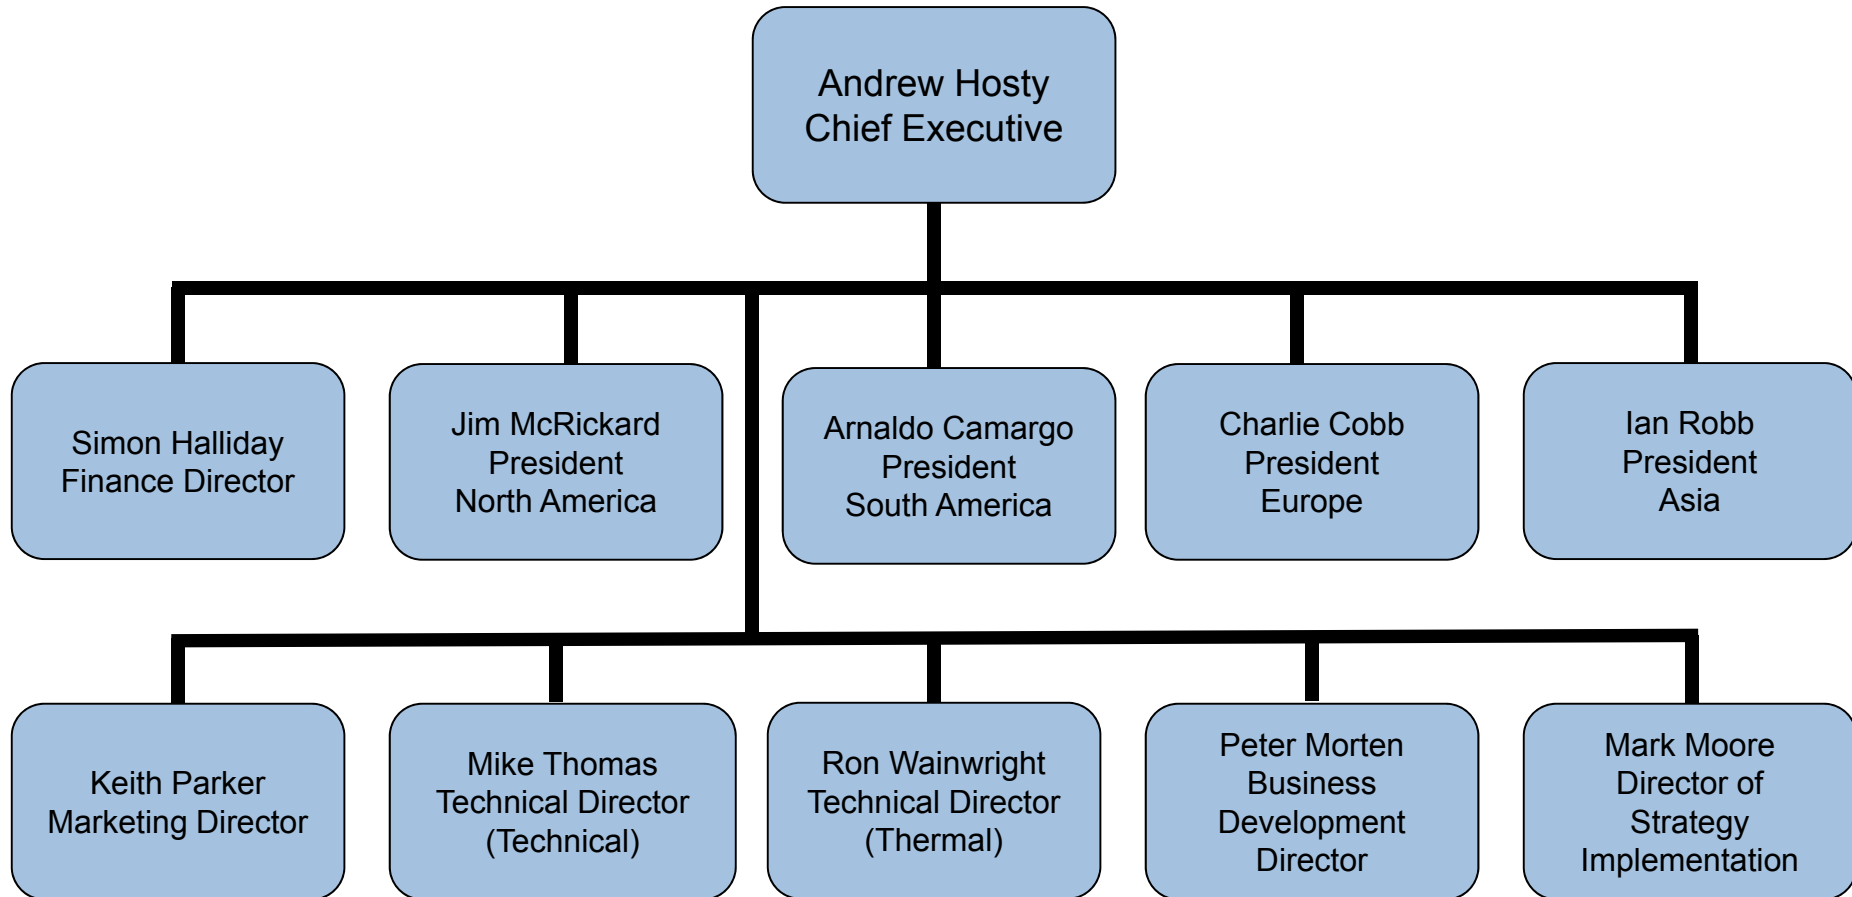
Andrew Hosty
Chief Executive

Simon Halliday
Finance Director

Jim McRickard
President
North America

Arnaldo Camargo
President
South America

Charlie Cobb
President
Europe

Ian Robb
President
Asia

Keith Parker
Marketing Director

Mike Thomas
Technical Director
(Technical)

Ron Wainwright
Technical Director
(Thermal)

Peter Morten
Business
Development
Director

Mark Moore
Director of
Strategy
Implementation